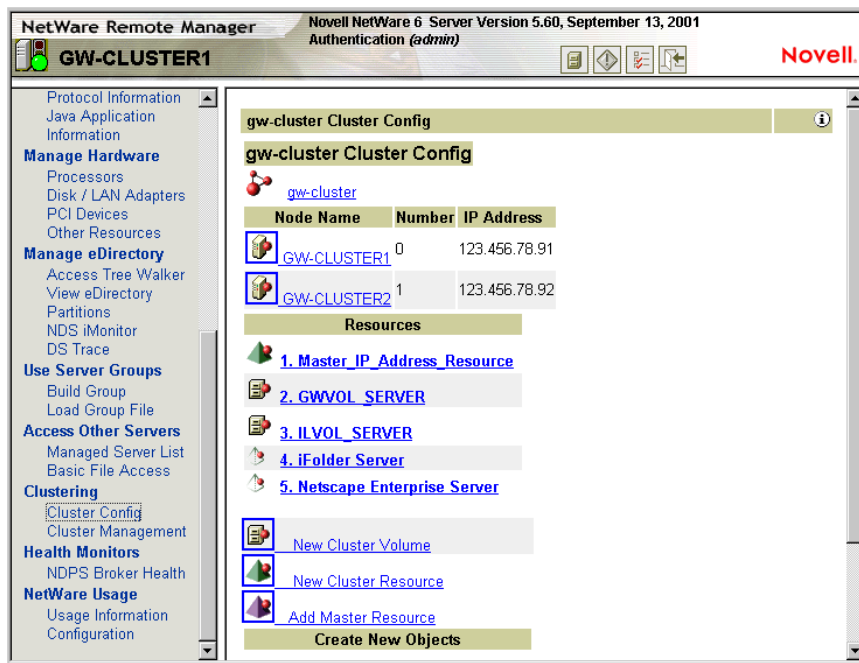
NetWare Remote Manager
GW-CLUSTER1
Novell NetWare 6 Server Version 5.60, September 13, 2001
Authentication (admin)
Novell.

Protocol Information
Java Application Information
Manage Hardware
Processors
Disk / LAN Adapters
PCI Devices
Other Resources
Manage eDirectory
Access Tree Walker
View eDirectory
Partitions
NDS iMonitor
DS Trace
Use Server Groups
Build Group
Load Group File
Access Other Servers
Managed Server List
Basic File Access
Clustering
Cluster Config
Cluster Management
Health Monitors
NDPS Broker Health
NetWare Usage
Usage Information
Configuration

gw-cluster Cluster Config

gw-cluster Cluster Config

gw-cluster

| Node Name | Number | IP Address |
|---|---|---|
| GW-CLUSTER1 | 0 | 123.456.78.91 |
| GW-CLUSTER2 | 1 | 123.456.78.92 |

Resources

1. Master_IP_Address_Resource
2. GWVOL_SERVER
3. ILVOL_SERVER
4. iFolder Server
5. Netscape Enterprise Server

New Cluster Volume
New Cluster Resource
Add Master Resource
Create New Objects